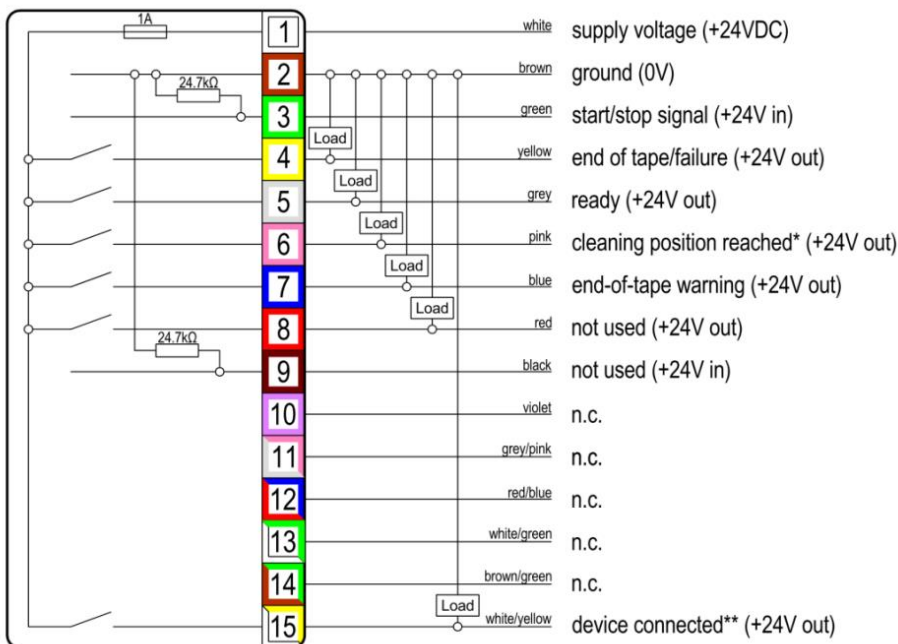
1A
24.7kΩ
24.7kΩ

1 white supply voltage (+24VDC)
2 brown ground (0V)
3 green start/stop signal (+24V in)
Load
4 yellow end of tape/failure (+24V out)
Load
5 grey ready (+24V out)
Load
6 pink cleaning position reached* (+24V out)
Load
7 blue end-of-tape warning (+24V out)
Load
8 red not used (+24V out)
9 black not used (+24V in)
10 violet n.c.
11 grey/pink n.c.
12 red/blue n.c.
13 white/green n.c.
14 brown/green n.c.
Load
15 white/yellow device connected** (+24V out)